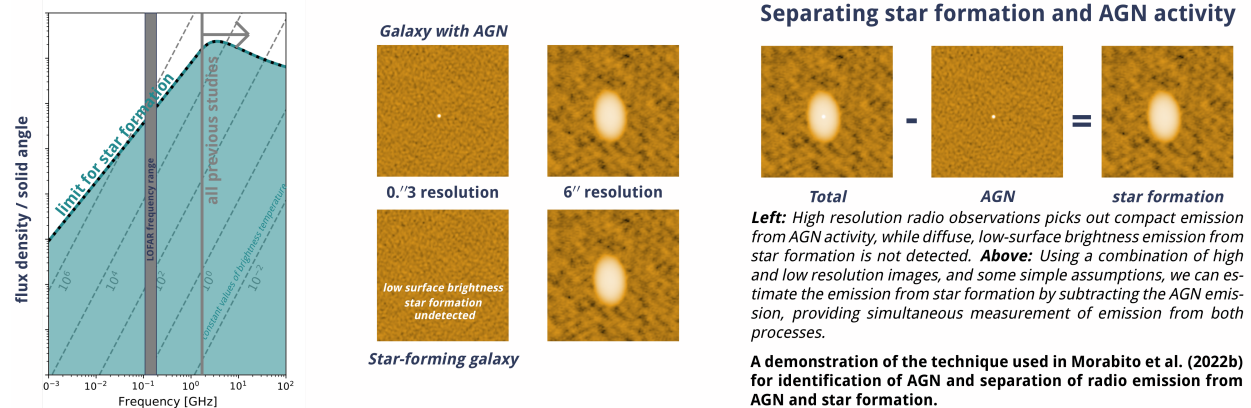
flux density / solid angle

limit for star formation

LOFAR frequency range

all previous studies

constant values of brightness temperature

$10^6$

$10^4$

$10^2$

$10^0$

$10^{-2}$

$10^{-3}$ $10^{-2}$ $10^{-1}$ $10^0$ $10^1$ $10^2$

Frequency [GHz]

Galaxy with AGN

0.″3 resolution

6″ resolution

low surface brightness star formation undetected

Star-forming galaxy

Separating star formation and AGN activity

-

=

Total

AGN

star formation

Left: High resolution radio observations picks out compact emission from AGN activity, while diffuse, low-surface brightness emission from star formation is not detected. Above: Using a combination of high and low resolution images, and some simple assumptions, we can estimate the emission from star formation by subtracting the AGN emission, providing simultaneous measurement of emission from both processes.

A demonstration of the technique used in Morabito et al. (2022b) for identification of AGN and separation of radio emission from AGN and star formation.